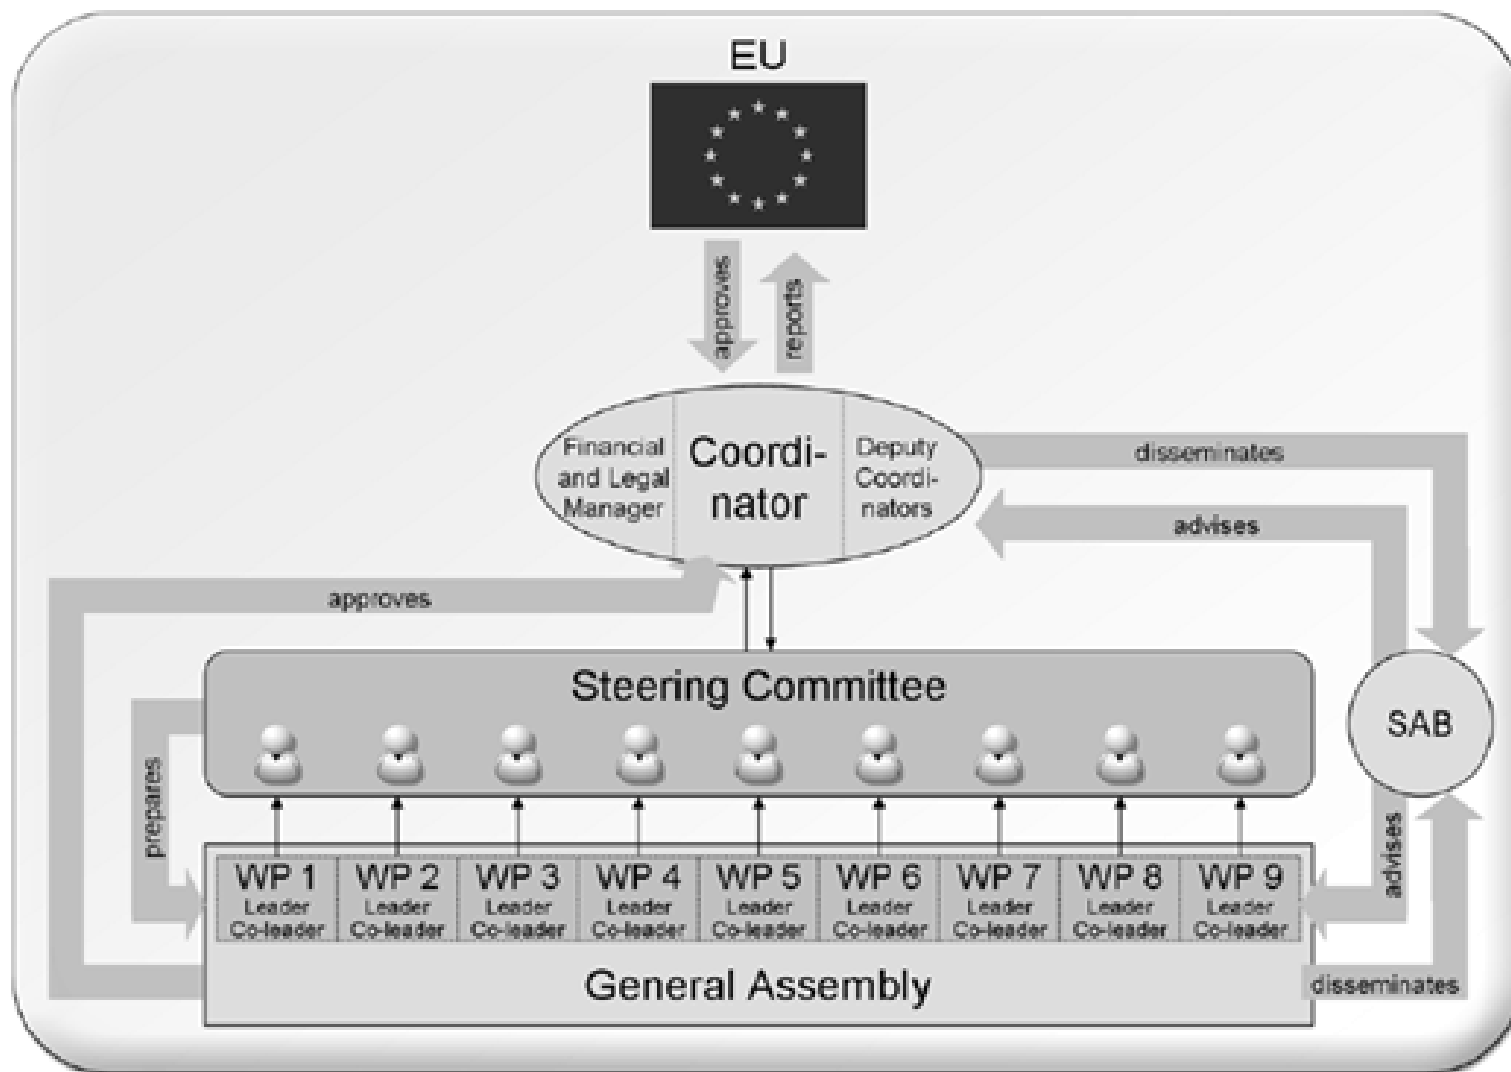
EU

approves

reports

Financial and Legal Manager

Coordinator

Deputy Coordinators

disseminates

advises

approves

Steering Committee

SAB

prepares

advises

| WP 1 Leader Co-leader | WP 2 Leader Co-leader | WP 3 Leader Co-leader | WP 4 Leader Co-leader | WP 5 Leader Co-leader | WP 6 Leader Co-leader | WP 7 Leader Co-leader | WP 8 Leader Co-leader | WP 9 Leader Co-leader |
|---|---|---|---|---|---|---|---|---|

General Assembly

disseminates